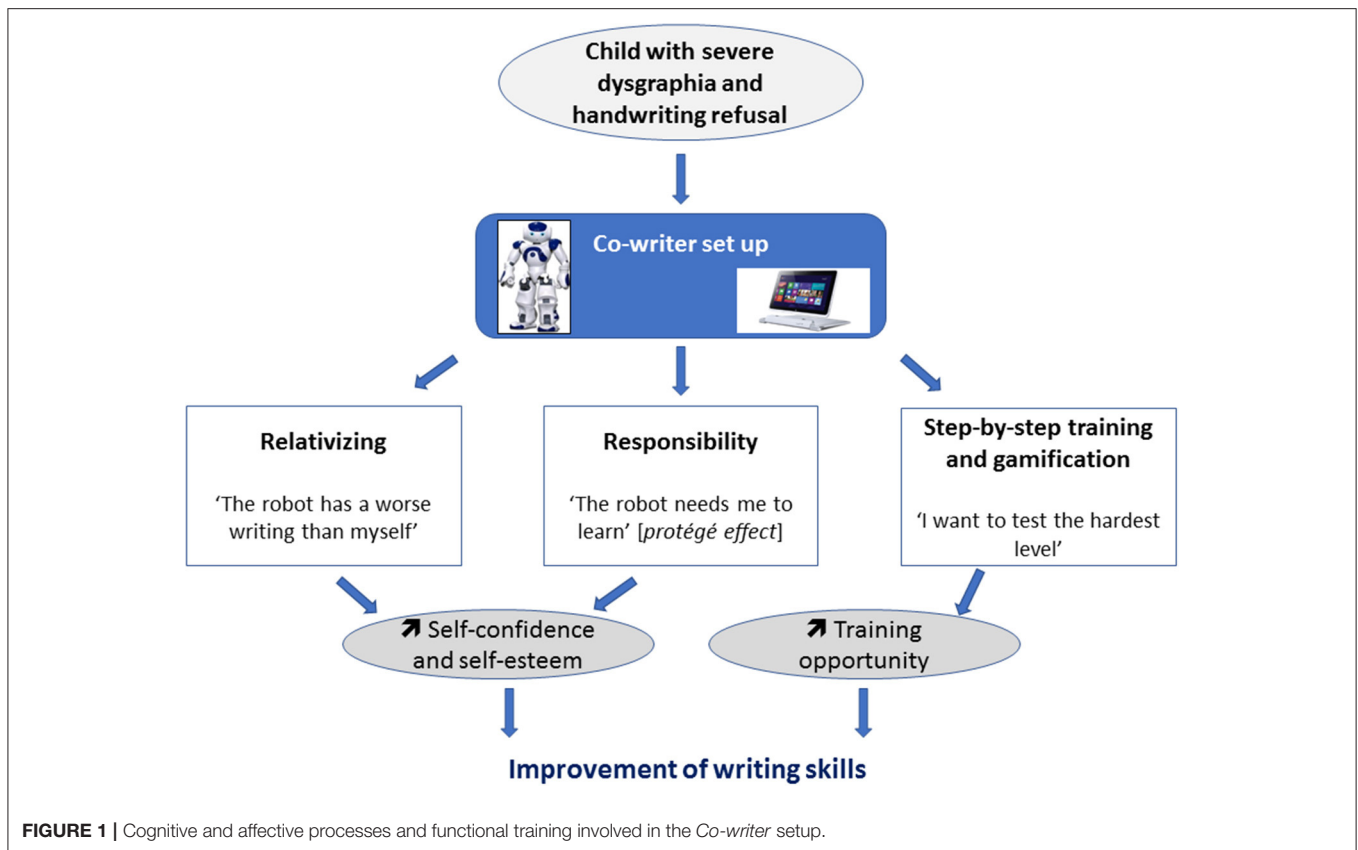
Child with severe dysgraphia and handwriting refusal

Co-writer set up

Relativizing

'The robot has a worse writing than myself'

Responsibility

'The robot needs me to learn' [*protégé effect*]

Step-by-step training and gamification

'I want to test the hardest level'

↗ Self-confidence and self-esteem

↗ Training opportunity

Improvement of writing skills

**FIGURE 1 |** Cognitive and affective processes and functional training involved in the *Co-writer* setup.